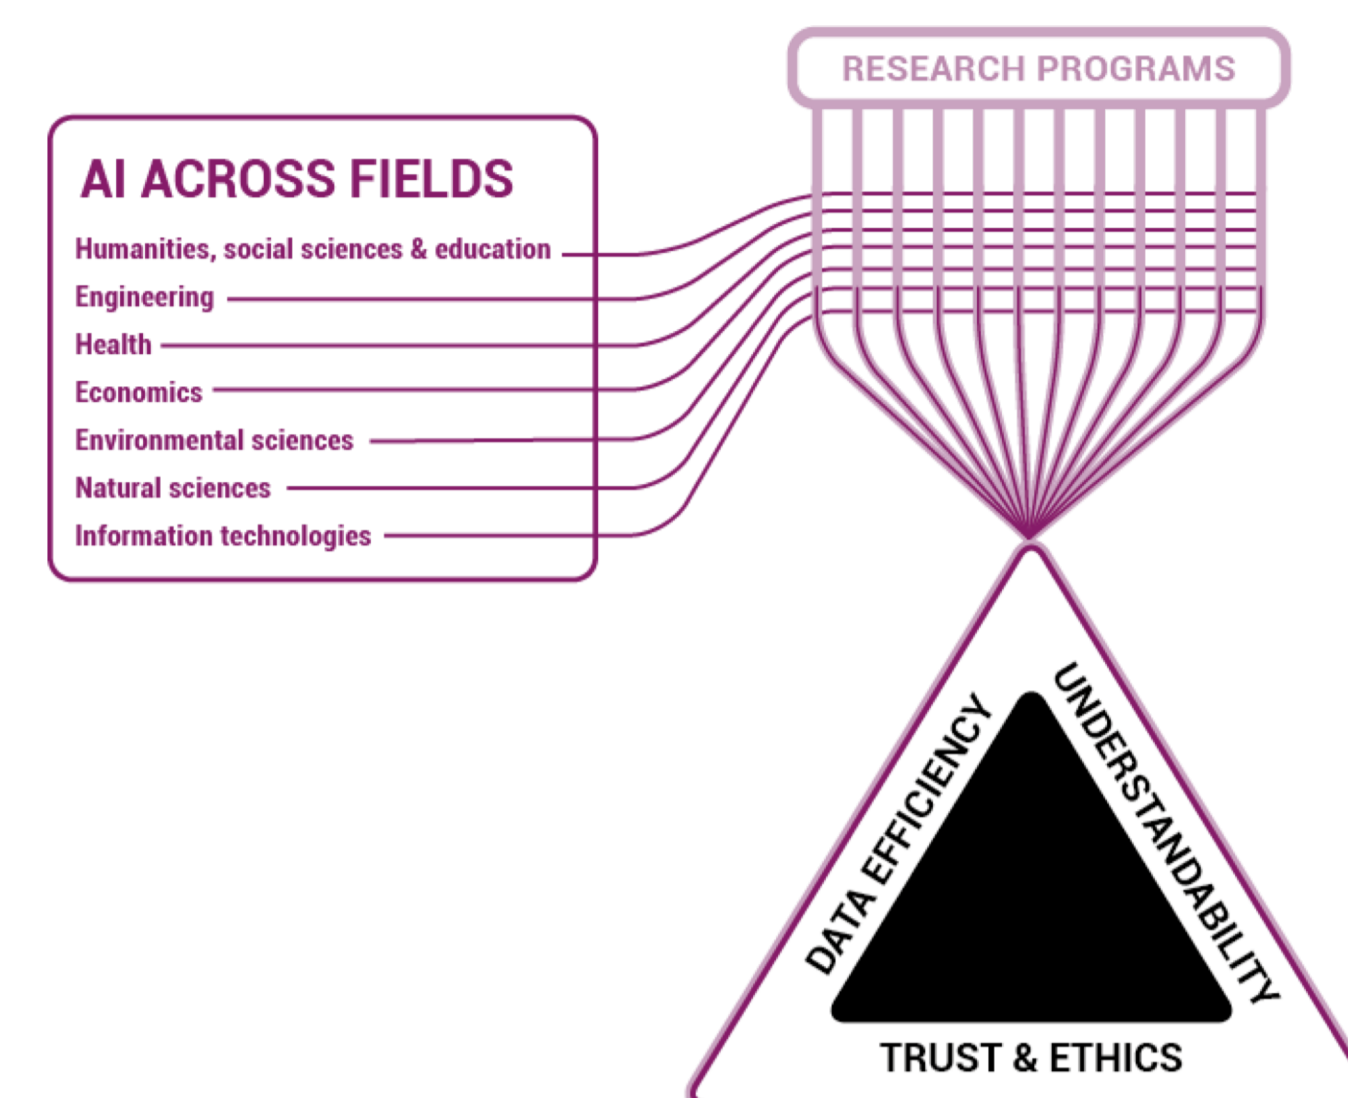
RESEARCH PROGRAMS

AI ACROSS FIELDS

Humanities, social sciences & education

Engineering

Health

Economics

Environmental sciences

Natural sciences

Information technologies

DATA EFFICIENCY

UNDERSTANDABILITY

TRUST & ETHICS